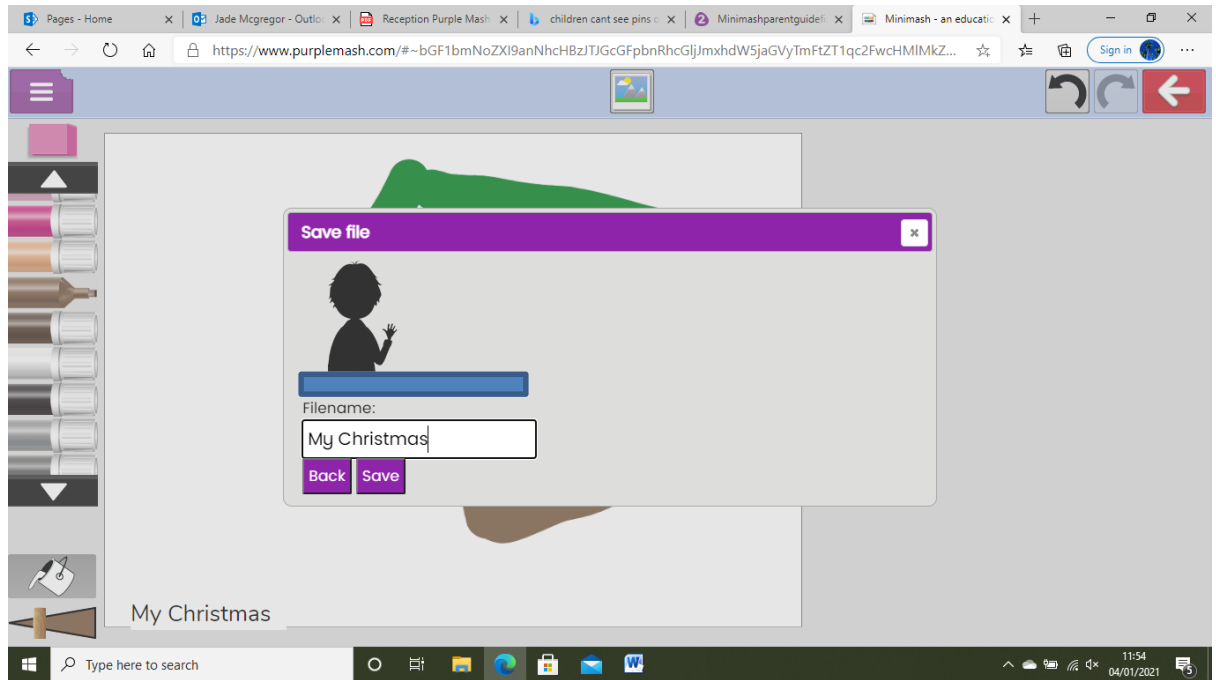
Pages - Home
Jade Mcgregor - Outlo
Reception Purple Mash
children cant see pins
Minimashparentguide
Minimash - an educatio

https://www.purplemash.com/#~bGF1bmNoZXI9anNhcHBzJTJGcGFpbnRhcGljJmxhdW5jaGVyTmFtZT1qc2FwcHMlMkZ...

Sign in

Save file

Filename:

My Christmas

Back Save

My Christmas

Type here to search

11:54
04/01/2021